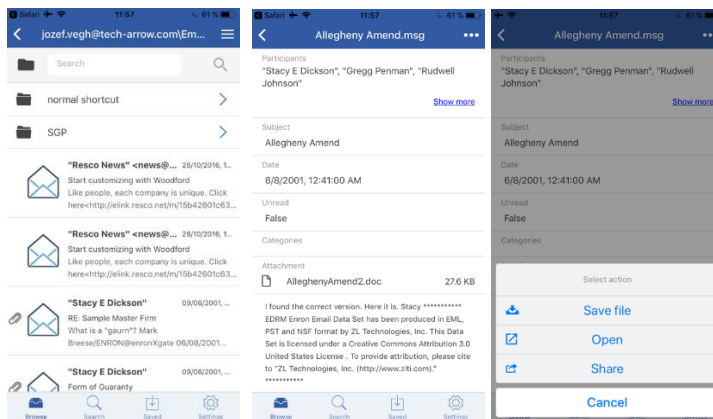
Safari 11:57 61 %

jozef.vegh@tech-arrow.com\Em...

Search

normal shortcut

SGP

"Resco News" <news@... 26/10/2016, 11:41
Start customizing with Woodford
Like people, each company is unique. Click here<http://elink.resco.net/m/15b42601c63...

"Resco News" <news@... 26/10/2016, 11:41
Start customizing with Woodford
Like people, each company is unique. Click here<http://elink.resco.net/m/15b42601c63...

"Stacy E Dickson" 09/08/2001, 11:25
RE: Sample Master Firm
What is a "gaurn"? Mark Breese/ENRON@enronXgate 08/08/2001...

"Stacy E Dickson" 09/08/2001, 11:22
Form of Guaranty

Browse Search Saved Settings

Safari 11:57 61 %

Allegheny Amend.msg

Participants
"Stacy E Dickson", "Gregg Penman", "Rudwell Johnson"

Show more

Subject
Allegheny Amend

Date
6/8/2001, 12:41:00 AM

Unread
False

Categories

Attachment
AlleghenyAmend2.doc 27.6 KB

I found the correct version. Here it is. Stacy *********** EDRM Enron Email Data Set has been produced in EML, PST and NSF format by ZL Technologies, Inc. This Data Set is licensed under a Creative Commons Attribution 3.0 United States License . To provide attribution, please cite to "ZL Technologies, Inc. (http://www.zlti.com)." ***********

Browse Search Saved Settings

11:57 61 %

Allegheny Amend.msg

Participants
"Stacy E Dickson", "Gregg Penman", "Rudwell Johnson"

Show more

Subject
Allegheny Amend

Date
6/8/2001, 12:41:00 AM

Unread
False

Categories

Select action

Save file

Open

Share

Cancel